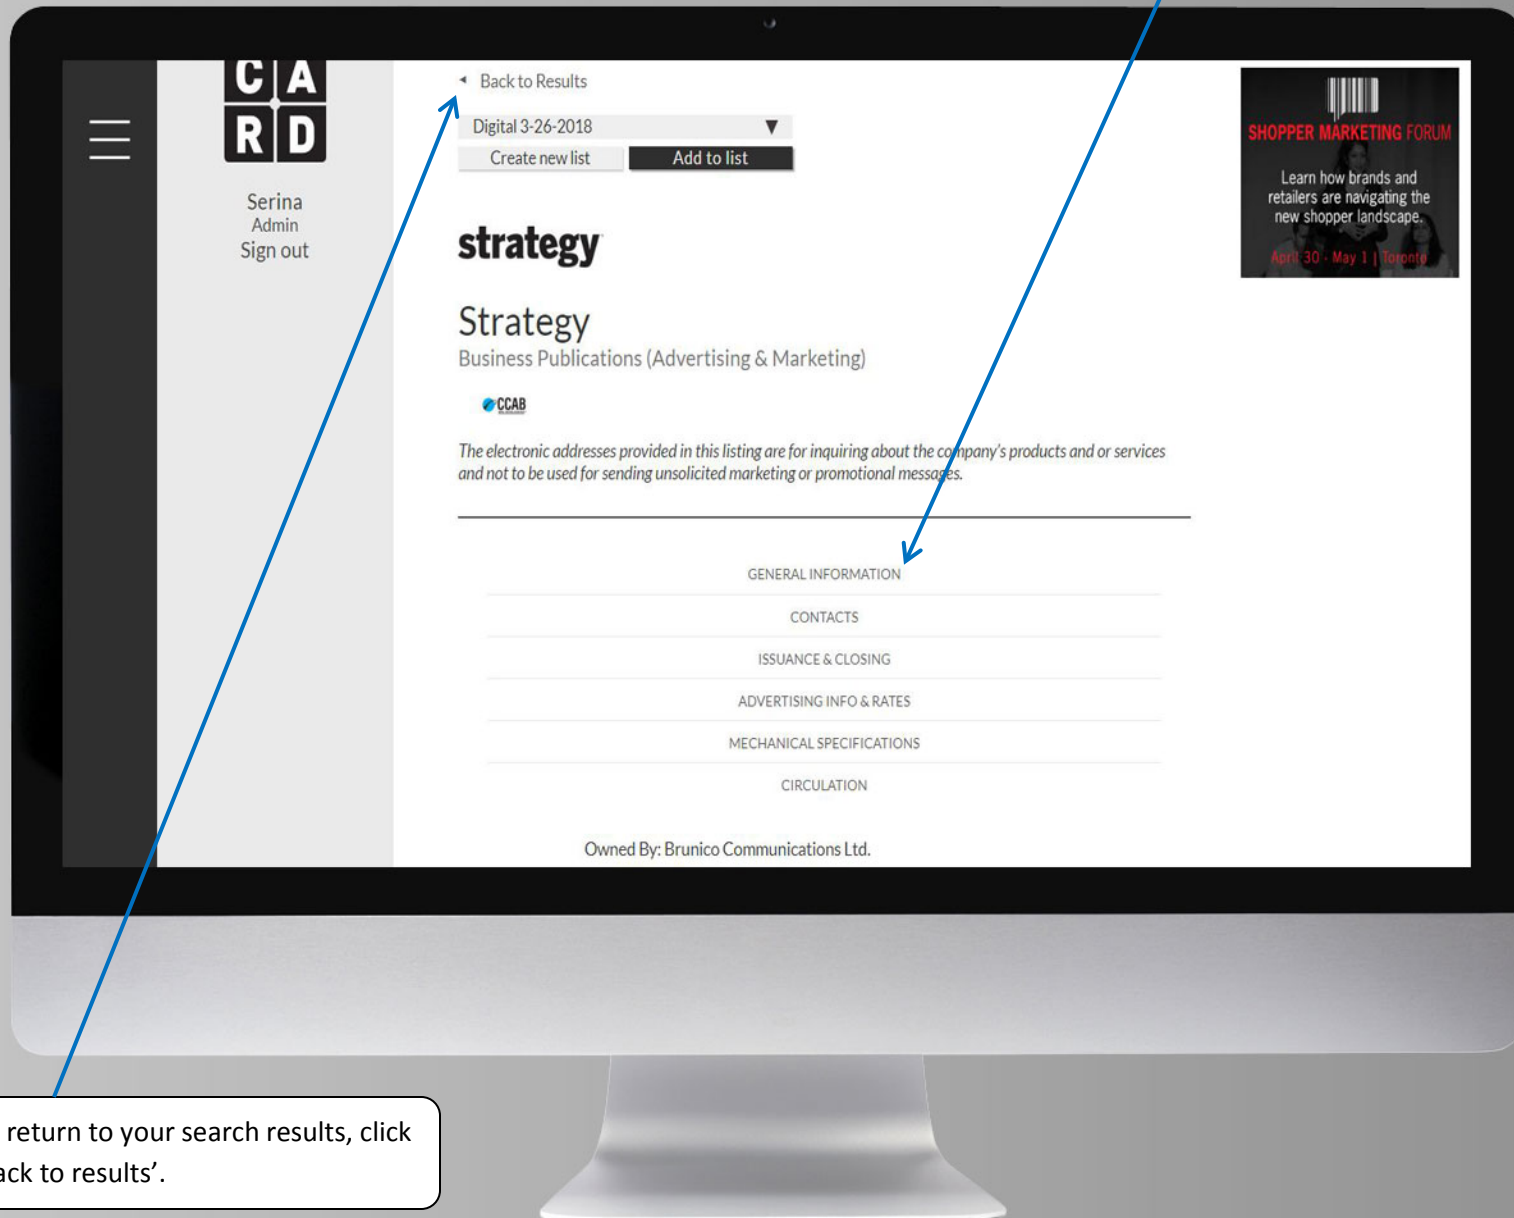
C A
R D

Serina
Admin
Sign out

Back to Results

Digital 3-26-2018 ▼
Create new list
Add to list

strategy

Strategy
Business Publications (Advertising & Marketing)

CCAB

The electronic addresses provided in this listing are for inquiring about the company's products and or services and not to be used for sending unsolicited marketing or promotional messages.

GENERAL INFORMATION
CONTACTS
ISSUANCE & CLOSING
ADVERTISING INFO & RATES
MECHANICAL SPECIFICATIONS
CIRCULATION

Owned By: Brunico Communications Ltd.

SHOPPER MARKETING FORUM
Learn how brands and retailers are navigating the new shopper landscape.
April 30 - May 1 | Toronto

return to your search results, click
ack to results'.